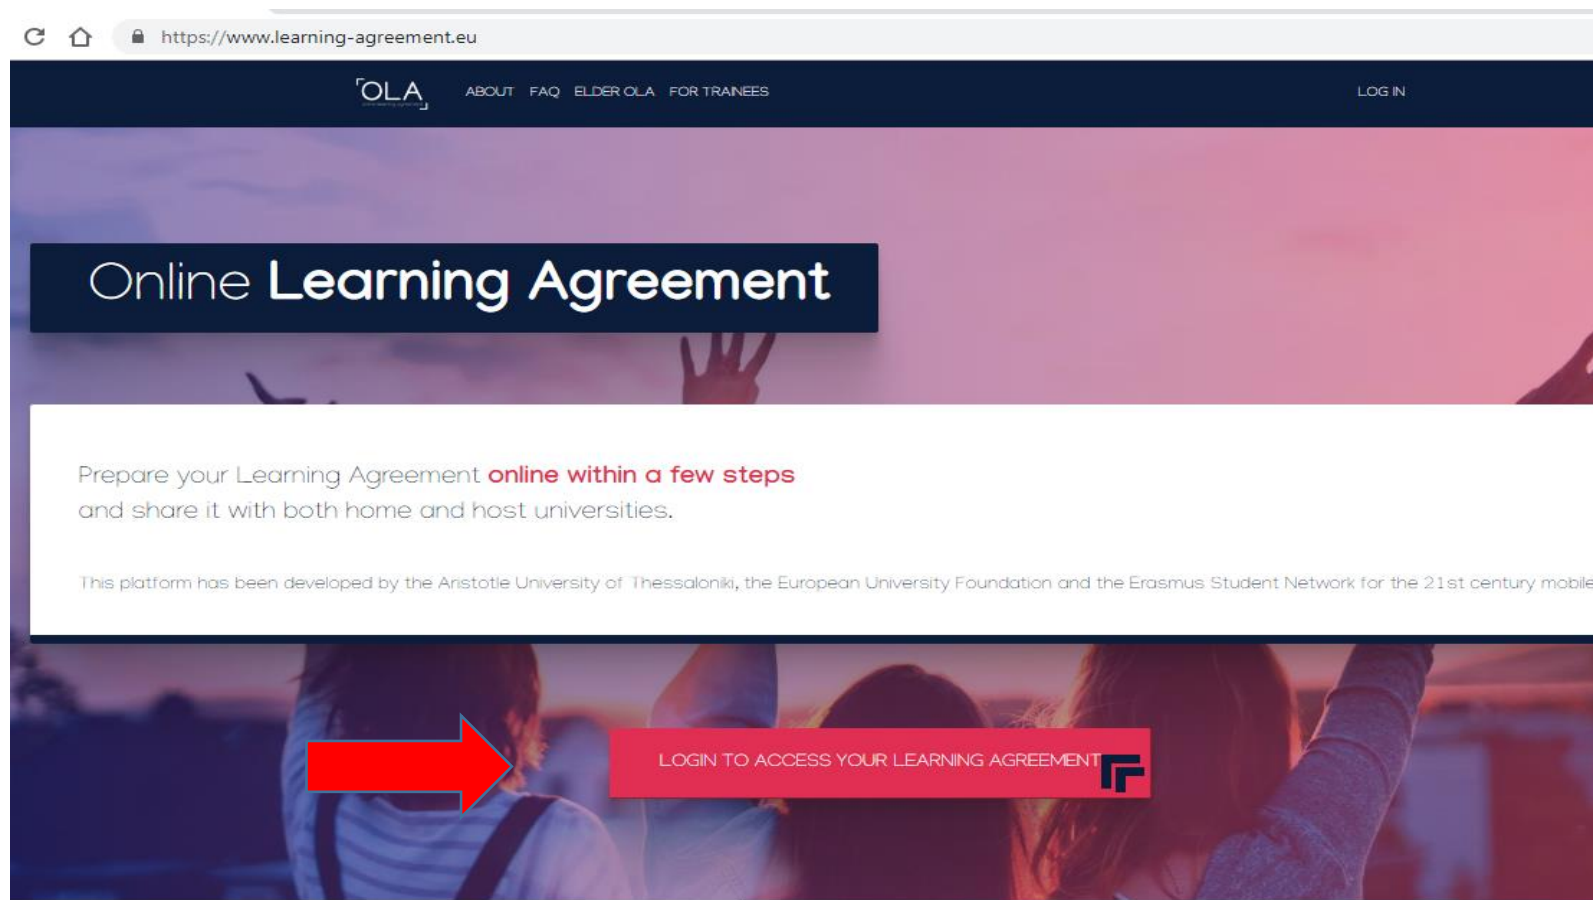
https://www.learning-agreement.eu

OLA

ABOUT FAQ ELDER OLA FOR TRAINEES

LOG IN

Online Learning Agreement

Prepare your Learning Agreement online within a few steps and share it with both home and host universities.

This platform has been developed by the Aristotle University of Thessaloniki, the European University Foundation and the Erasmus Student Network for the 21st century mobile

LOGIN TO ACCESS YOUR LEARNING AGREEMENT